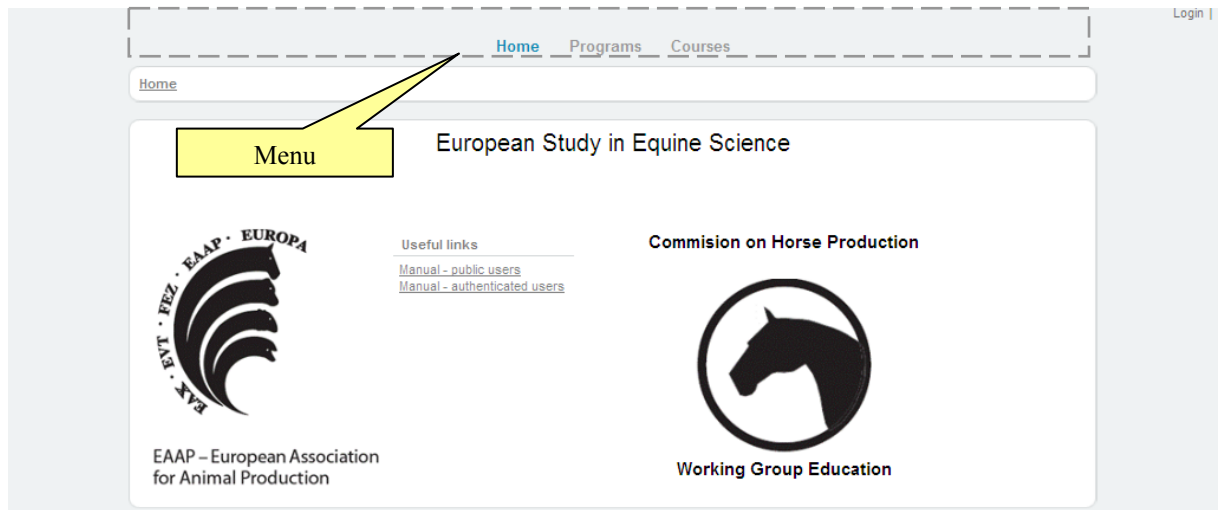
Login |

Home Programs Courses

Home

Menu

European Study in Equine Science

EAAP · EUROPA · FEZ · EVT · EAX

EAAP – European Association for Animal Production

Useful links

Manual - public users
Manual - authenticated users

Commision on Horse Production

Working Group Education